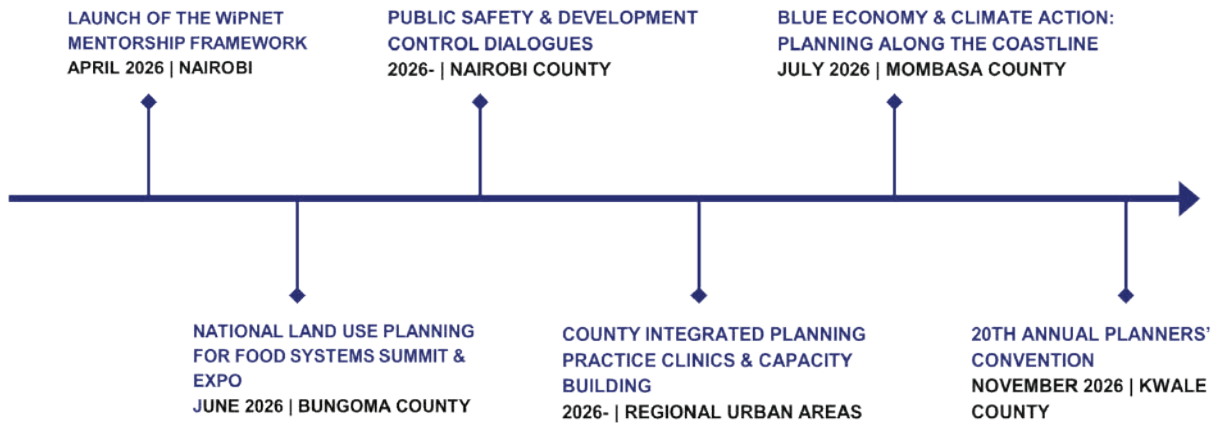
LAUNCH OF THE WiPNET MENTORSHIP FRAMEWORK
APRIL 2026 | NAIROBI

PUBLIC SAFETY & DEVELOPMENT CONTROL DIALOGUES
2026- | NAIROBI COUNTY

BLUE ECONOMY & CLIMATE ACTION: PLANNING ALONG THE COASTLINE
JULY 2026 | MOMBASA COUNTY

NATIONAL LAND USE PLANNING FOR FOOD SYSTEMS SUMMIT & EXPO
JUNE 2026 | BUNGOMA COUNTY

COUNTY INTEGRATED PLANNING PRACTICE CLINICS & CAPACITY BUILDING
2026- | REGIONAL URBAN AREAS

20TH ANNUAL PLANNERS' CONVENTION
NOVEMBER 2026 | KWALE COUNTY